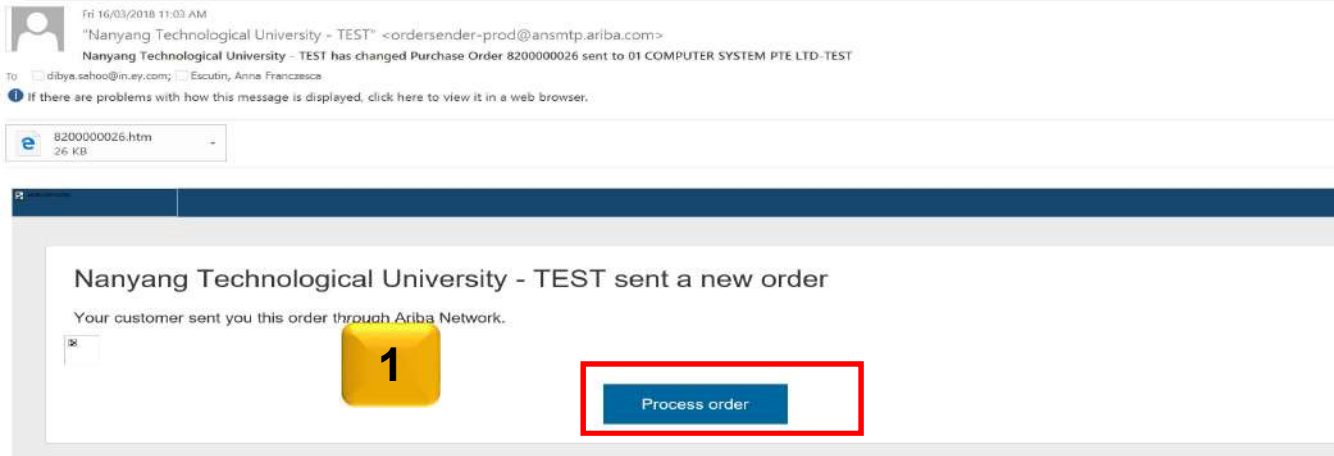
Fri 16/03/2018 11:03 AM
"Nanyang Technological University - TEST" <ordersender-prod@ansmtp.ariba.com>
Nanyang Technological University - TEST has changed Purchase Order 8200000026 sent to 01 COMPUTER SYSTEM PTE LTD-TEST
To dibya.sahoo@in.ey.com; Escutin, Anna Franczesca
If there are problems with how this message is displayed, click here to view it in a web browser.

8200000026.htm
26 KB

Nanyang Technological University - TEST sent a new order

Your customer sent you this order through Ariba Network.

1

Process order